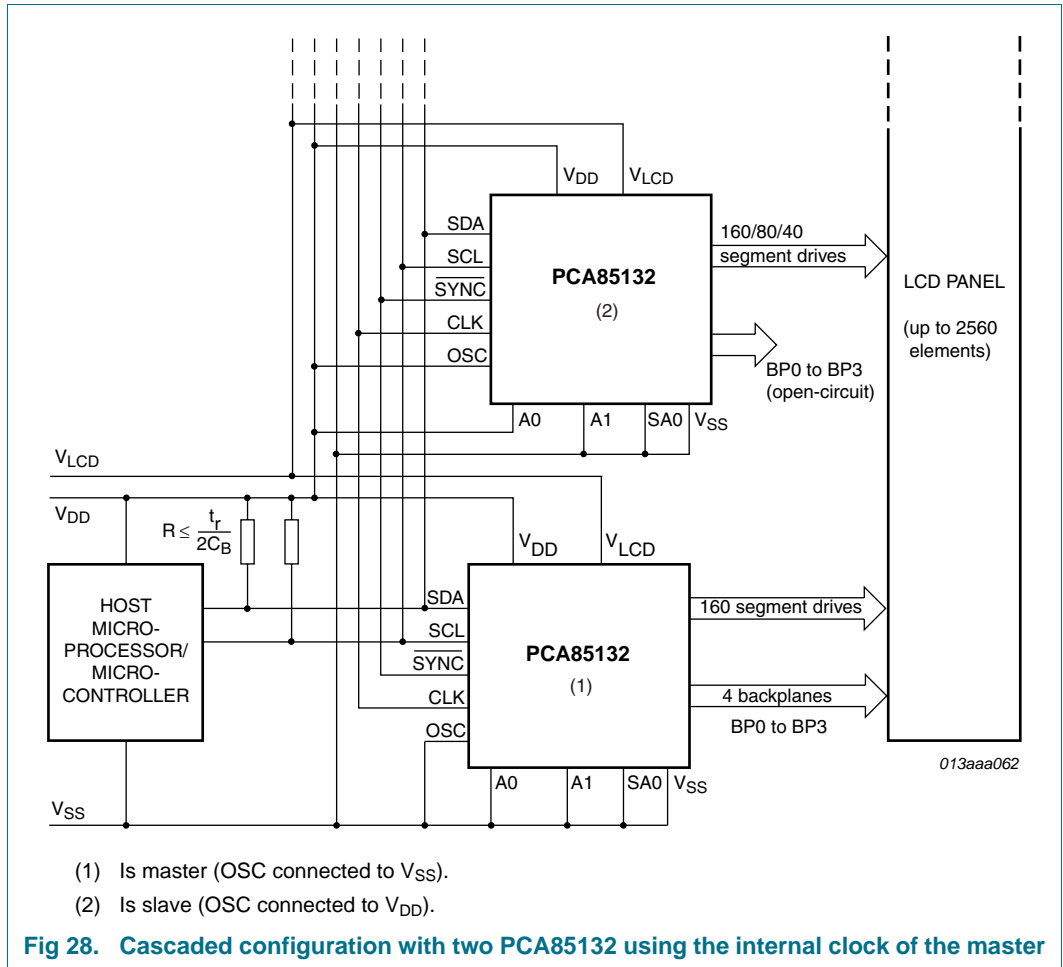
$V_{DD}$ $V_{LCD}$

SDA

SCL

$\overline{SYNC}$

CLK

OSC

PCA85132

(2)

160/80/40 segment drives

BP0 to BP3 (open-circuit)

A0 A1 SA0 $V_{SS}$

LCD PANEL

(up to 2560 elements)

$V_{LCD}$

$V_{DD}$

$R \leq \frac{t_r}{2C_B}$

HOST MICRO-PROCESSOR/ MICRO-CONTROLLER

$V_{DD}$ $V_{LCD}$

SDA

SCL

$\overline{SYNC}$

CLK

OSC

PCA85132

(1)

160 segment drives

4 backplanes

BP0 to BP3

A0 A1 SA0 $V_{SS}$

013aaa062

$V_{SS}$

(1) Is master (OSC connected to $V_{SS}$).

(2) Is slave (OSC connected to $V_{DD}$).

Fig 28. Cascaded configuration with two PCA85132 using the internal clock of the master